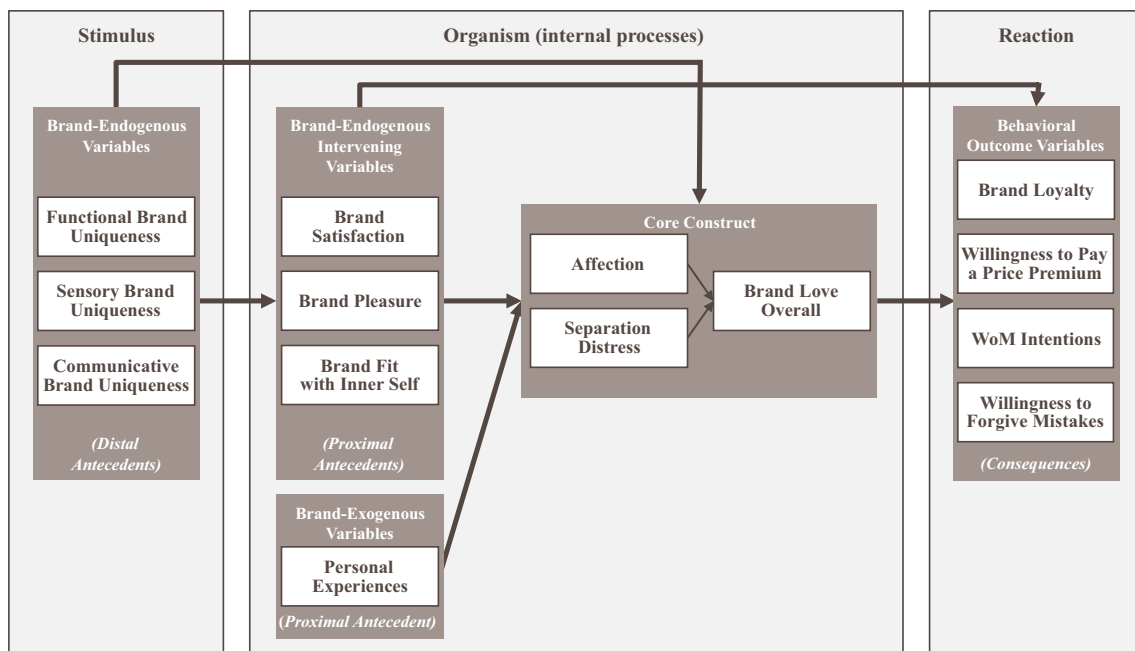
Stimulus

Brand-Endogenous Variables

Functional Brand Uniqueness

Sensory Brand Uniqueness

Communicative Brand Uniqueness

(Distal Antecedents)

Organism (internal processes)

Brand-Endogenous Intervening Variables

Brand Satisfaction

Brand Pleasure

Brand Fit with Inner Self

(Proximal Antecedents)

Brand-Exogenous Variables

Personal Experiences

(Proximal Antecedent)

Core Construct

Affection

Separation Distress

Brand Love Overall

Reaction

Behavioral Outcome Variables

Brand Loyalty

Willingness to Pay a Price Premium

WoM Intentions

Willingness to Forgive Mistakes

(Consequences)